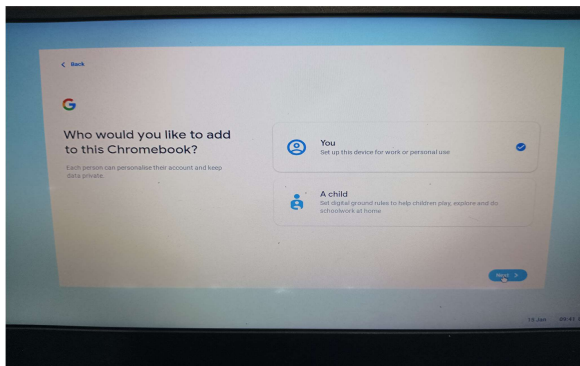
< Back

G

Who would you like to add to this Chromebook?

Each person can personalise their account and keep data private

You
Set up this device for work or personal use

A child
Set digital ground rules to help children play, explore and do schoolwork at home

Next >

28 Jan 09:47